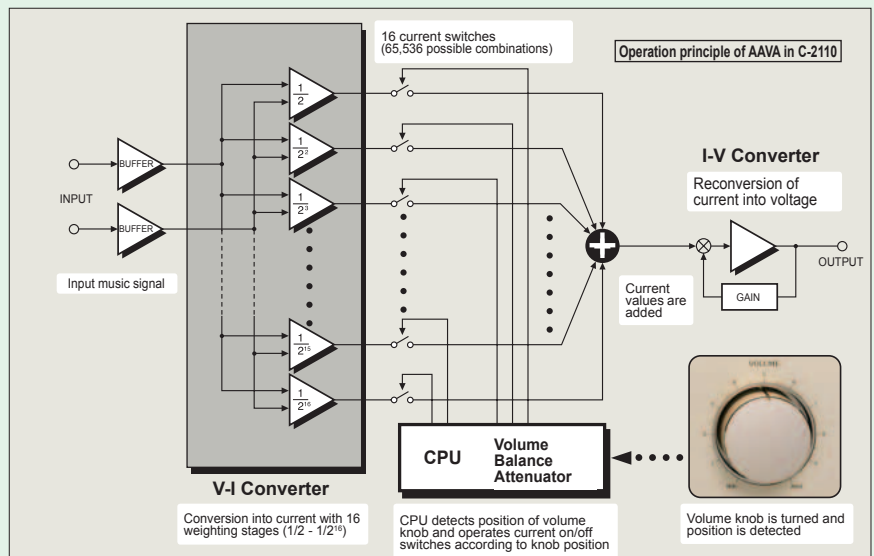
16 current switches (65,536 possible combinations)

Operation principle of AAVA in C-2110

$\frac{1}{2}$

$\frac{1}{2^2}$

$\frac{1}{2^3}$

$\frac{1}{2^{15}}$

$\frac{1}{2^{16}}$

BUFFER

BUFFER

INPUT

Input music signal

I-V Converter

Reconversion of current into voltage

OUTPUT

GAIN

Current values are added

CPU

Volume Balance Attenuator

VOLUME

V-I Converter

Conversion into current with 16 weighting stages (1/2 - 1/$2^{16}$)

CPU detects position of volume knob and operates current on/off switches according to knob position

Volume knob is turned and position is detected